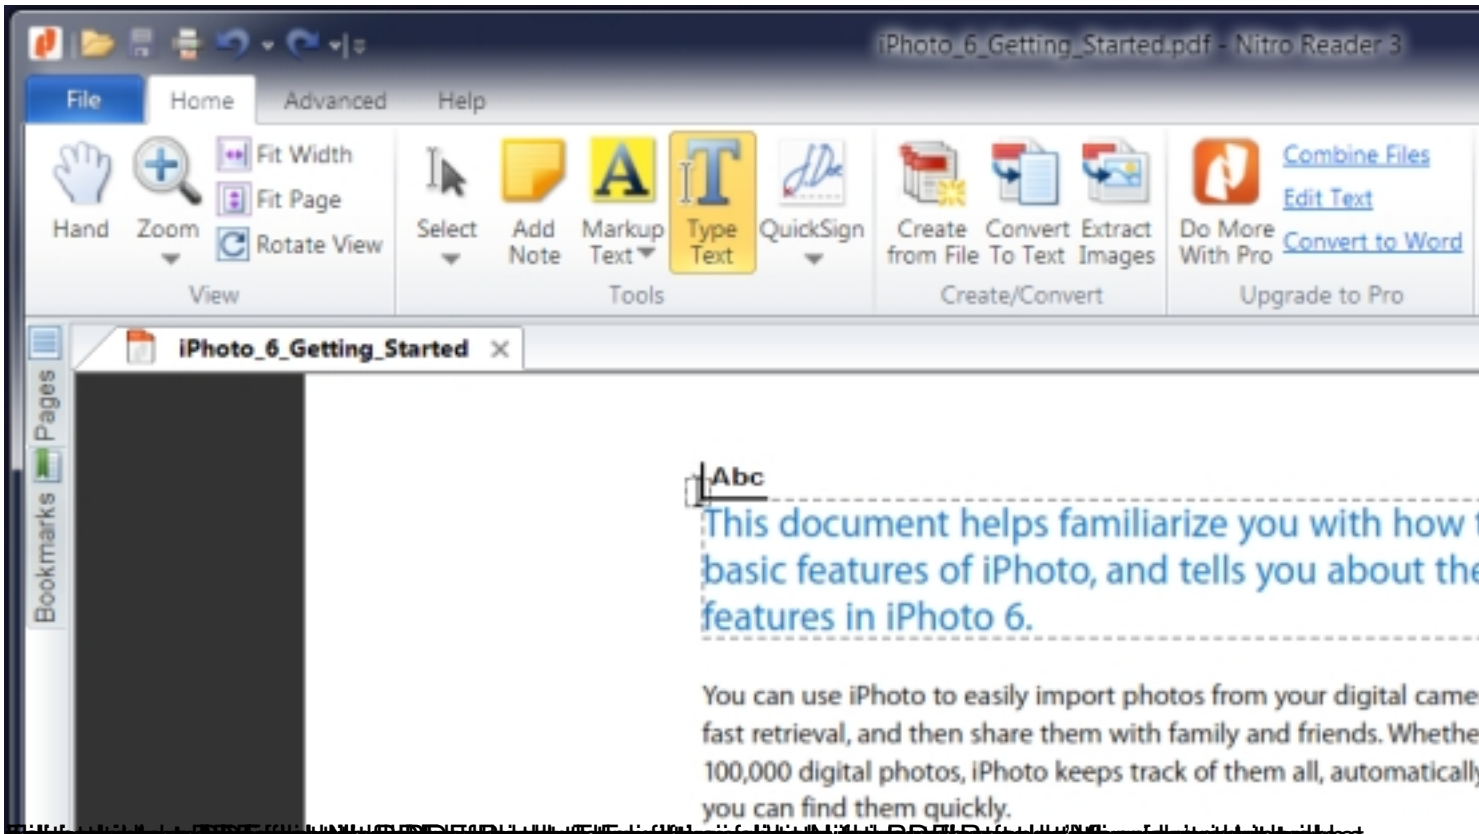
iPhoto_6_Getting_Started.pdf - Nitro Reader 3

File Home Advanced Help

Hand Zoom Fit Width Fit Page Rotate View
View

Select Add Note Markup Text Type Text QuickSign
Tools

Create from File Convert To Text Extract Images
Create/Convert

Do More With Pro Combine Files Edit Text Convert to Word
Upgrade to Pro

Pages Bookmarks

iPhoto_6_Getting_Started ×

Abc

This document helps familiarize you with how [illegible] basic features of iPhoto, and tells you about the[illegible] features in iPhoto 6.

You can use iPhoto to easily import photos from your digital came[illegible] fast retrieval, and then share them with family and friends. Whethe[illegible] 100,000 digital photos, iPhoto keeps track of them all, automatically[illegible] you can find them quickly.

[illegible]